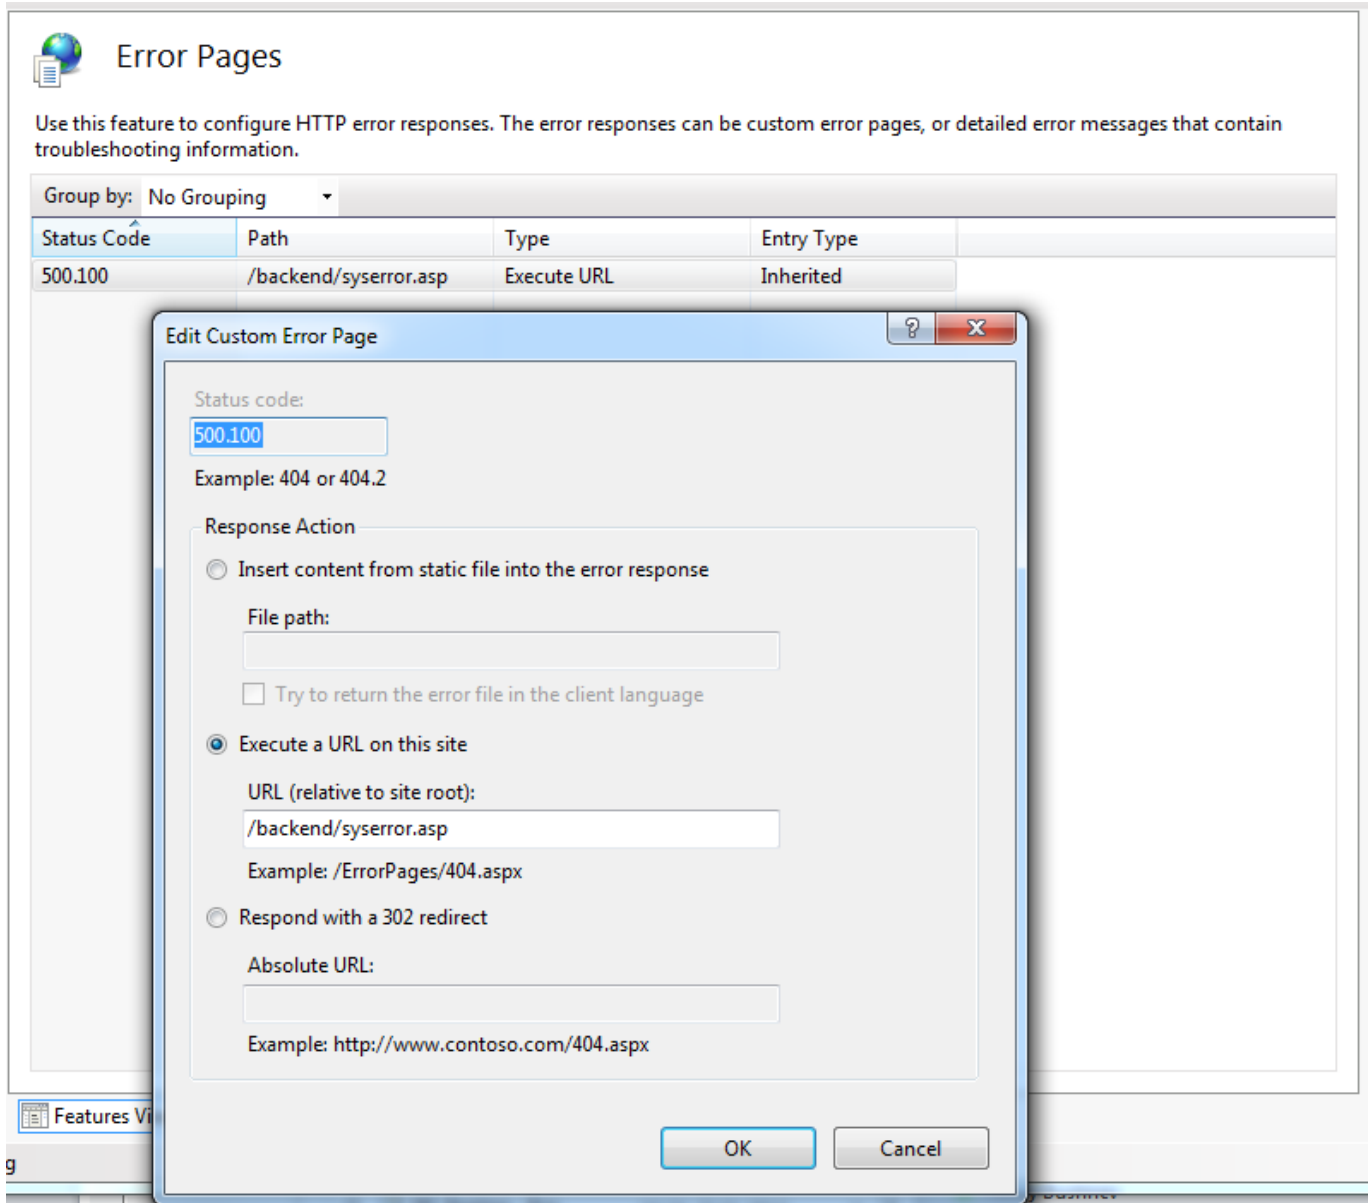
Error Pages

Use this feature to configure HTTP error responses. The error responses can be custom error pages, or detailed error messages that contain troubleshooting information.

Group by: No Grouping

| Status Code | Path | Type | Entry Type |
|---|---|---|---|
| 500.100 | /backend/syserror.asp | Execute URL | Inherited |

Edit Custom Error Page

?

Status code:

500.100

Example: 404 or 404.2

Response Action

Insert content from static file into the error response

File path:

Try to return the error file in the client language

Execute a URL on this site

URL (relative to site root):

/backend/syserror.asp

Example: /ErrorPages/404.aspx

Respond with a 302 redirect

Absolute URL:

Example: http://www.contoso.com/404.aspx

OK

Cancel

Features Vi

g